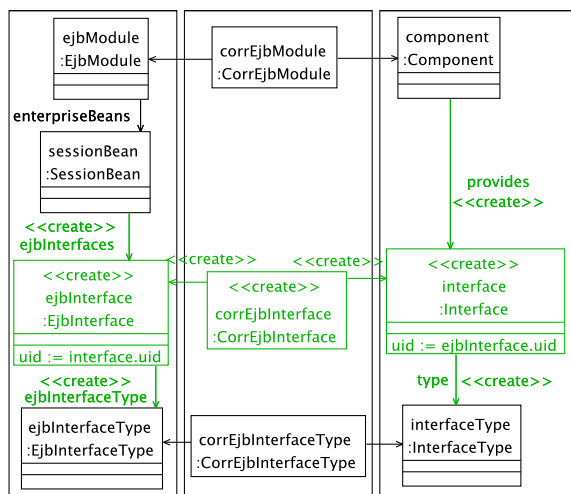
ejbModule
:EjbModule

corrEjbModule
:CorrEjbModule

component
:Component

enterpriseBeans

sessionBean
:SessionBean

provides
<<create>>

<<create>>
ejbInterfaces

<<create>>

<<create>>

<<create>>
ejbInterface
:EjbInterface

<<create>>
corrEjbInterface
:CorrEjbInterface

<<create>>
interface
:Interface

uid := interface.uid

uid := ejbInterface.uid

<<create>>
ejbInterfaceType

type <<create>>

ejbInterfaceType
:EjbInterfaceType

corrEjbInterfaceType
:CorrEjbInterfaceType

interfaceType
:InterfaceType